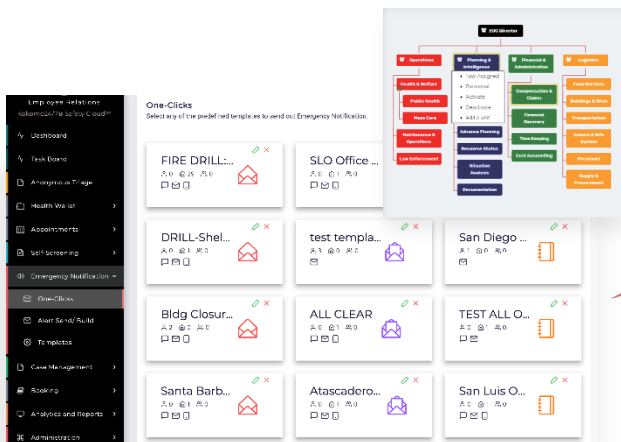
Employee Relations
Kokomo24/7® Safety Cloud™

Dashboard
Task Board
Anonymous Triage
Health Wallet
Appointments
Self-Screening
Emergency Notification
One-Clicks
Alert Send/ Build
Templates
Case Management
Booking
Analytics and Reports
Administration

One-Clicks
Select any of the predefined templates to send out Emergency Notification.

FIRE DRILL:...
SLO Office ...
DRILL-Shel...
test templa...
San Diego ...
Bldg Closur...
ALL CLEAR
TEST ALL O...
Santa Barb...
Atascadero...
San Luis O...

EOC Director
Operations
Planning & Intelligence
Financial & Administration
Logistics
Health & Welfare
Public Health
Mass Care
Maintenance & Operations
Law Enforcement
Task Assigned
Personnel
Activate
Deactivate
Add a unit
Advance Planning
Resource Status
Situation Analysis
Documentation
Compensation & Claims
Financial Recovery
Time Keeping
Cost Accounting
Food Services
Buildings & Sites
Transportation
Comms & Info System
Personnel
Supply & Procurement